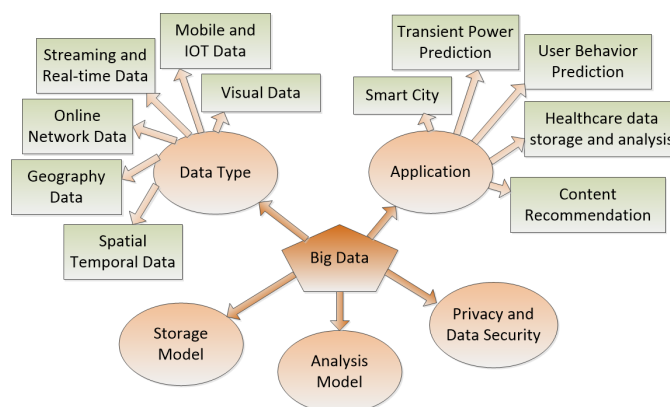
Mobile and IOT Data

Streaming and Real-time Data

Visual Data

Online Network Data

Geography Data

Data Type

Spatial Temporal Data

Transient Power Prediction

User Behavior Prediction

Smart City

Healthcare data storage and analysis

Application

Content Recommendation

Big Data

Storage Model

Analysis Model

Privacy and Data Security